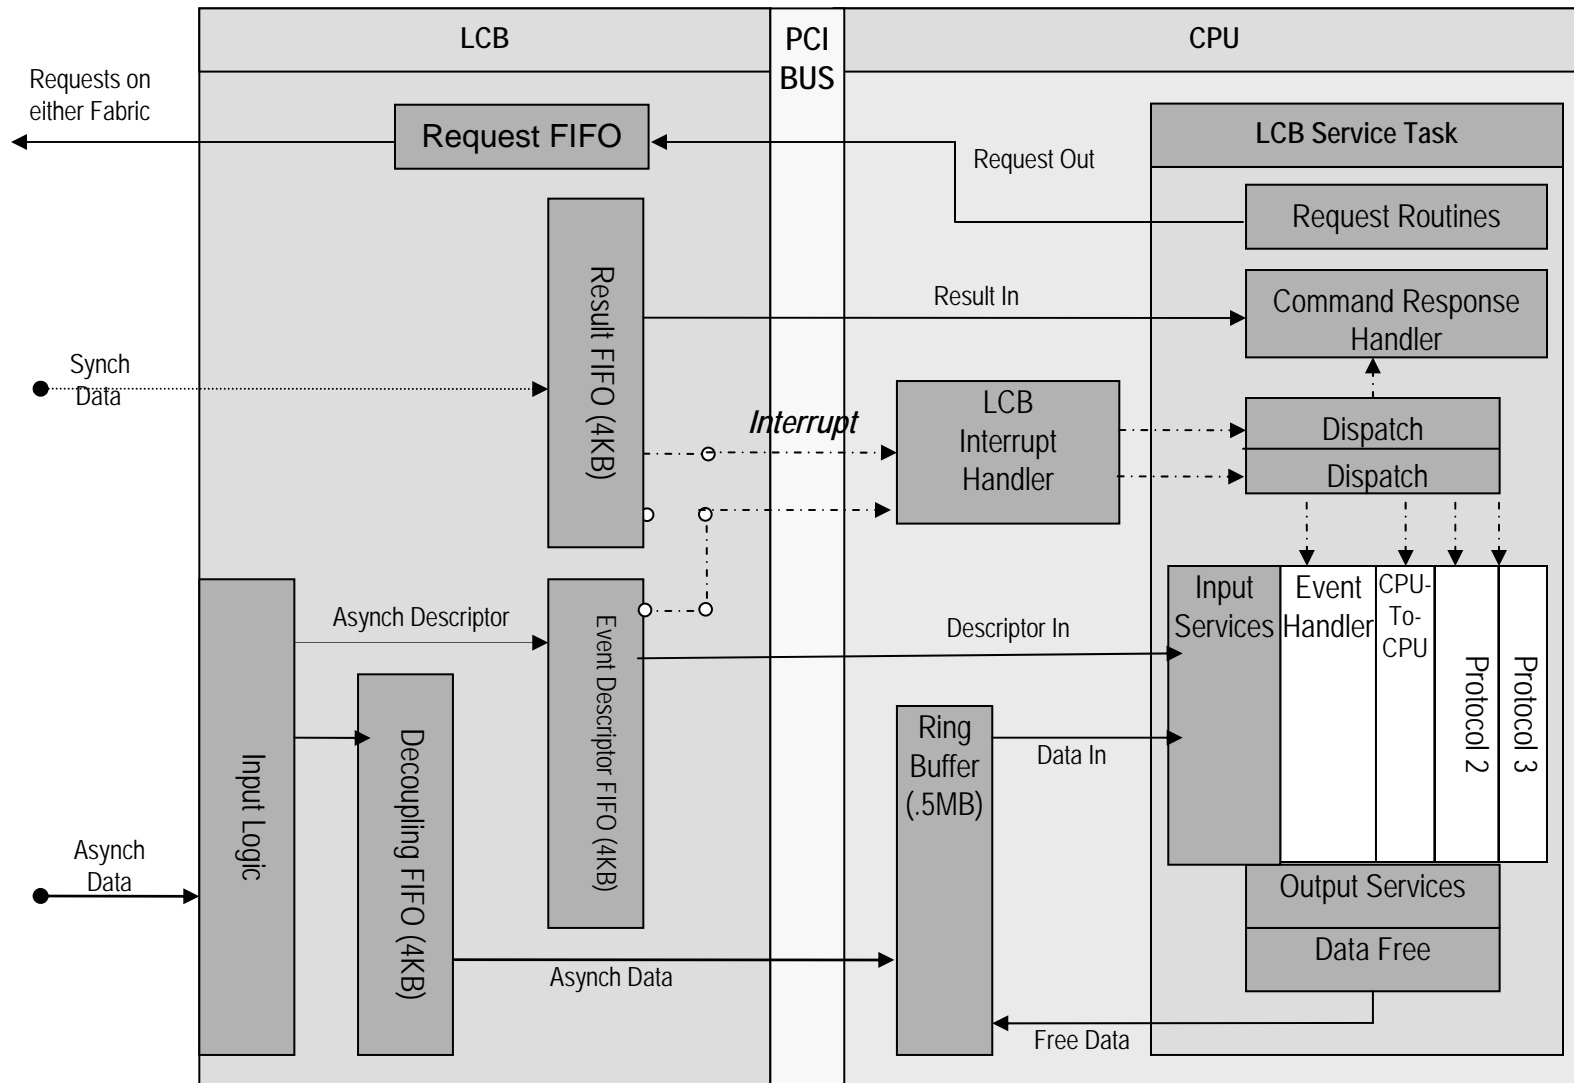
LCB

PCI BUS

CPU

Requests on either Fabric

Request FIFO

Request Out

LCB Service Task

Request Routines

Result FIFO (4KB)

Result In

Command Response Handler

Synch Data

Interrupt

LCB Interrupt Handler

Dispatch

Dispatch

Input Logic

Asynch Descriptor

Event Descriptor FIFO (4KB)

Descriptor In

Input Services

Event Handler

CPU-To-CPU

Protocol 2

Protocol 3

Decoupling FIFO (4KB)

Ring Buffer (.5MB)

Data In

Asynch Data

Output Services

Data Free

Asynch Data

Free Data